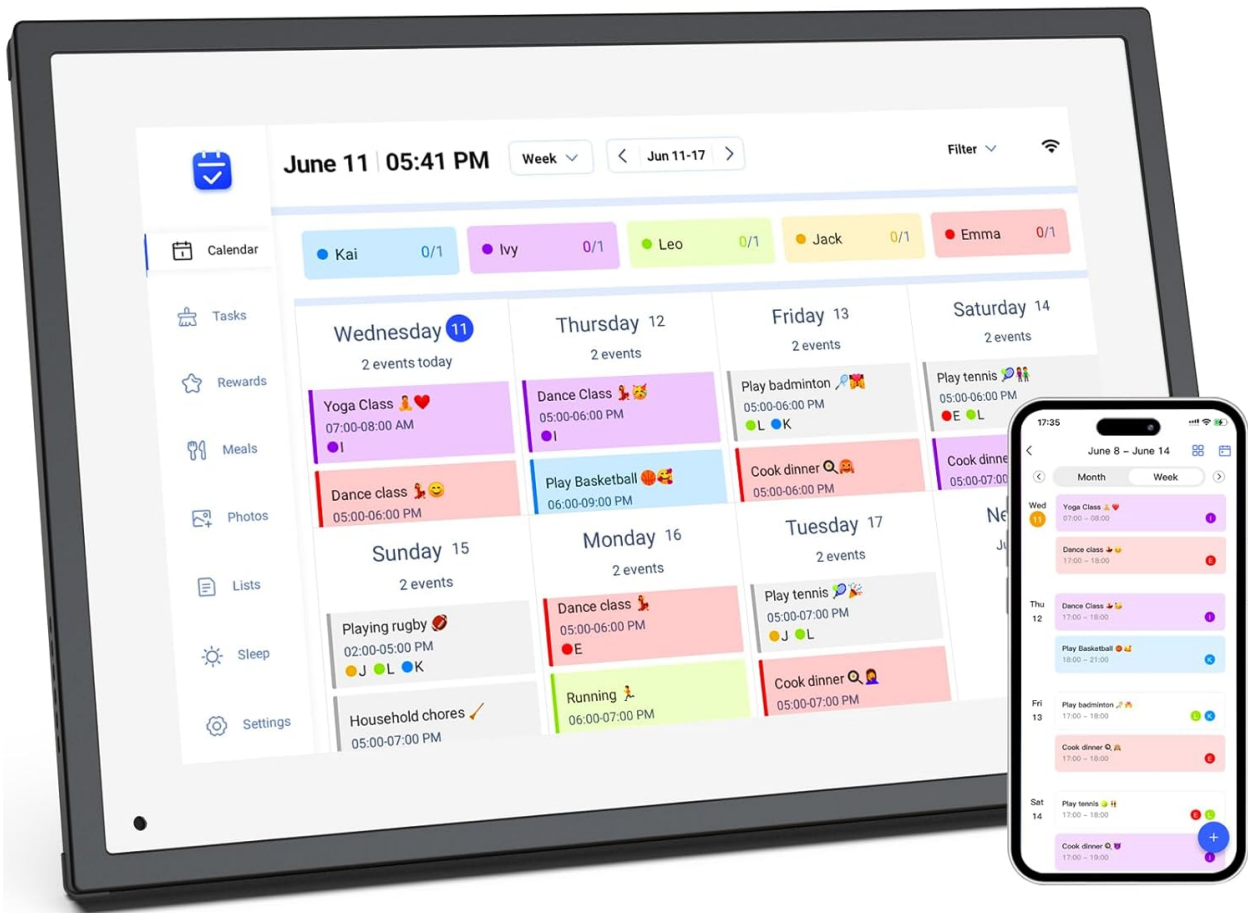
June 11 | 05:41 PM
Week
Jun 11-17
Filter

Calendar
Tasks
Rewards
Meals
Photos
Lists
Sleep
Settings

Kai 0/1
Ivy 0/1
Leo 0/1
Jack 0/1
Emma 0/1

Wednesday 11
2 events today
Yoga Class
07:00-08:00 AM
I
Dance class
05:00-06:00 PM

Thursday 12
2 events
Dance Class
05:00-06:00 PM
I
Play Basketball
06:00-09:00 PM

Friday 13
2 events
Play badminton
05:00-06:00 PM
L K
Cook dinner
05:00-06:00 PM

Saturday 14
2 events
Play tennis
05:00-06:00 PM
E L
Cook dinne
05:00-07:0

Sunday 15
2 events
Playing rugby
02:00-05:00 PM
J L K
Household chores
05:00-07:00 PM

Monday 16
2 events
Dance class
05:00-06:00 PM
E
Running
06:00-07:00 PM

Tuesday 17
2 events
Play tennis
05:00-07:00 PM
J L
Cook dinner
05:00-07:00 PM

Ne
Ju

17:35
June 8 – June 14
Month
Week
Wed 11
Yoga Class
07:00 – 08:00
I
Dance class
17:00 – 18:00
E
Thu 12
Dance Class
17:00 – 18:00
I
Play Basketball
18:00 – 21:00
K
Fri 13
Play badminton
17:00 – 18:00
L K
Cook dinner
17:00 – 18:00
E
Sat 14
Play tennis
17:00 – 18:00
E L
Cook dinner
17:00 – 19:00
I
+